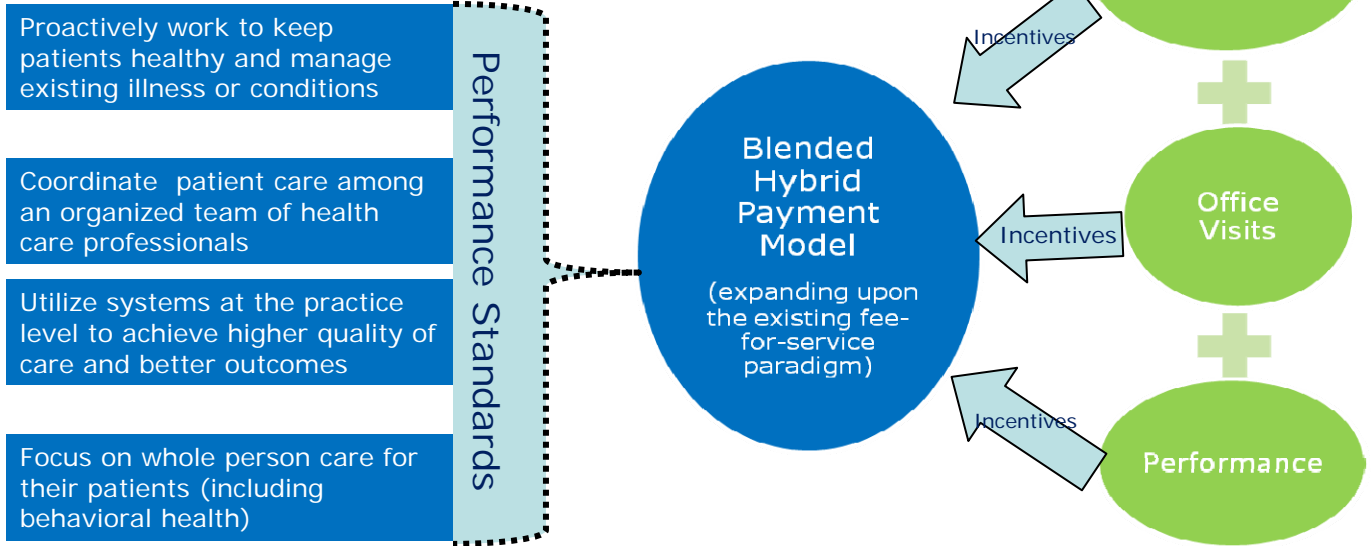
Proactively work to keep patients healthy and manage existing illness or conditions

Coordinate patient care among an organized team of health care professionals

Utilize systems at the practice level to achieve higher quality of care and better outcomes

Focus on whole person care for their patients (including behavioral health)

Performance Standards

Blended Hybrid Payment Model

(expanding upon the existing fee-for-service paradigm)

Incentives

Incentives

Incentives

Office Visits

Performance